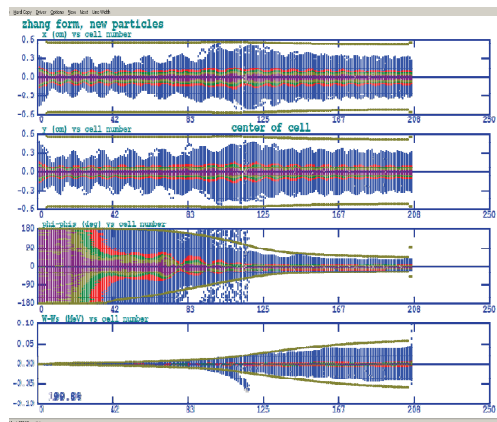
zhang form, new particles
x (cm) vs cell number
0.6
0.3
0.0
-0.3
-0.6
0 42 83 125 167 208 250
y (cm) vs cell number
center of cell
0.6
0.3
0.0
-0.3
-0.6
0 42 83 125 167 208 250
phi-phis (deg) vs cell number
180
90
0
-90
-180
0 42 83 125 167 208 250
W-Ws (MeV) vs cell number
0.10
0.05
0.00
-0.05
-0.10
100.00
0 42 83 125 167 208 250